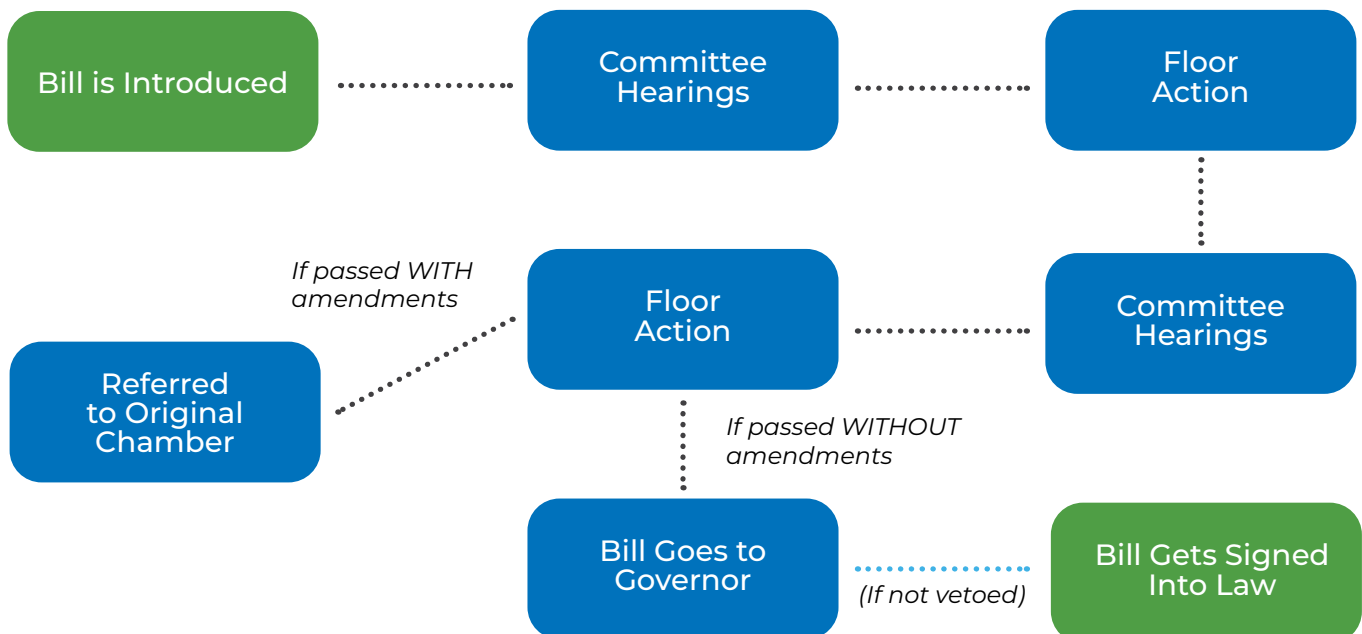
Bill is Introduced

Committee Hearings

Floor Action

If passed WITH amendments

Floor Action

Committee Hearings

Referred to Original Chamber

If passed WITHOUT amendments

Bill Goes to Governor

(If not vetoed)

Bill Gets Signed Into Law